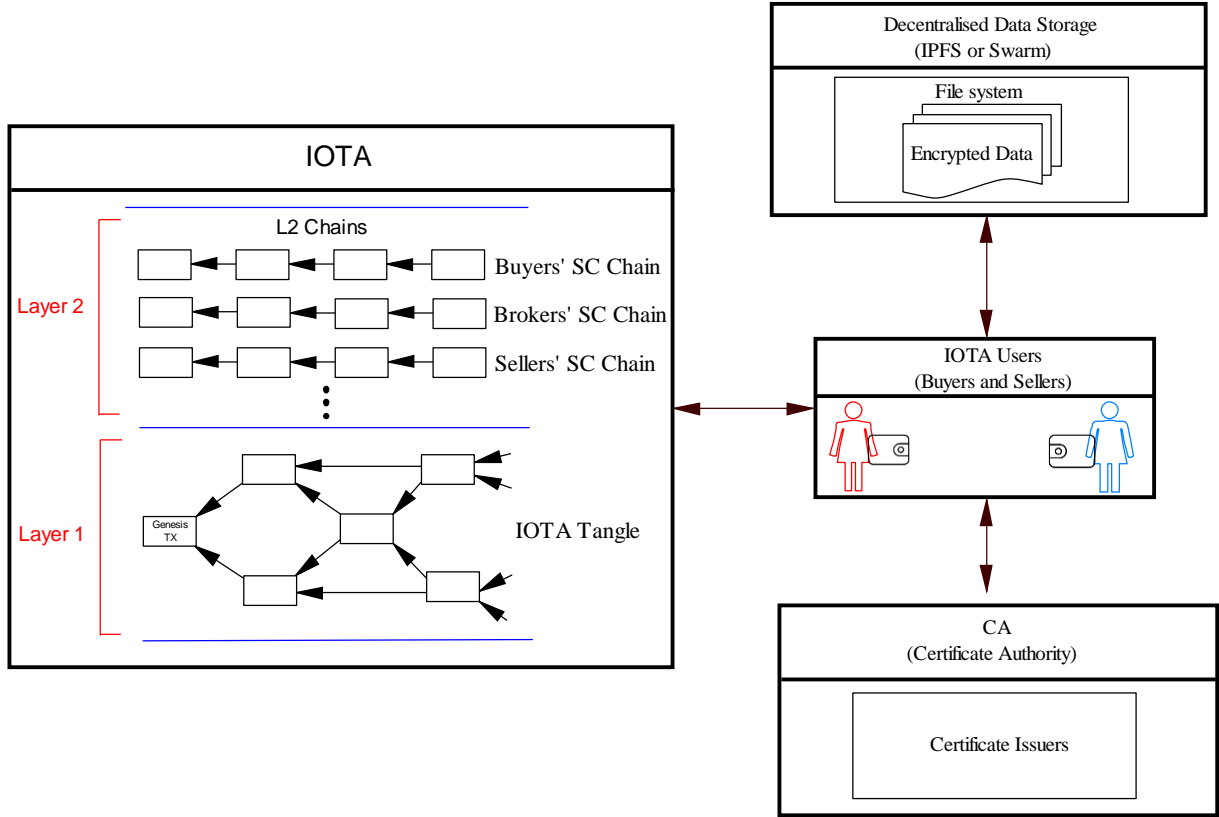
Decentralised Data Storage
(IPFS or Swarm)

File system

Encrypted Data

IOTA

L2 Chains

Buyers' SC Chain

Brokers' SC Chain

Sellers' SC Chain

Layer 2

Layer 1

Genesis TX

IOTA Tangle

IOTA Users
(Buyers and Sellers)

CA
(Certificate Authority)

Certificate Issuers